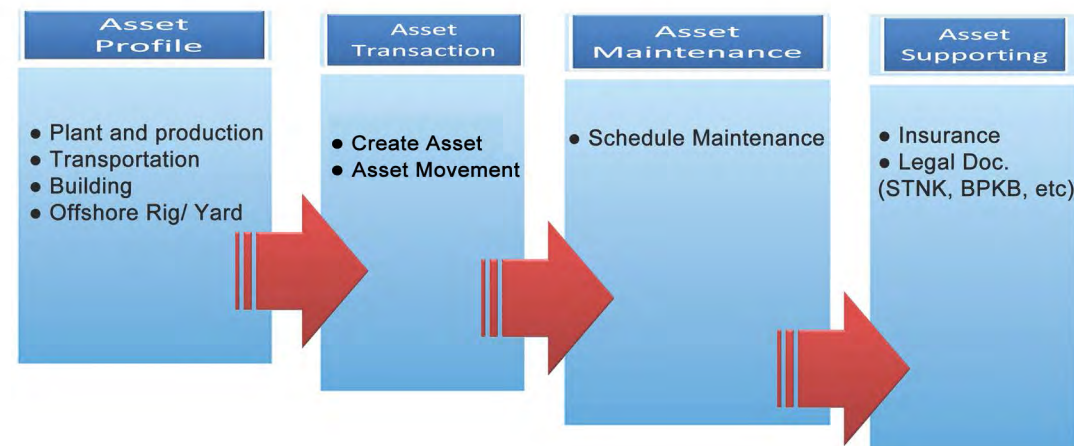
Asset Profile

• Plant and production
• Transportation
• Building
• Offshore Rig/ Yard

Asset Transaction

• Create Asset
• Asset Movement

Asset Maintenance

• Schedule Maintenance

Asset Supporting

• Insurance
• Legal Doc. (STNK, BPKB, etc)